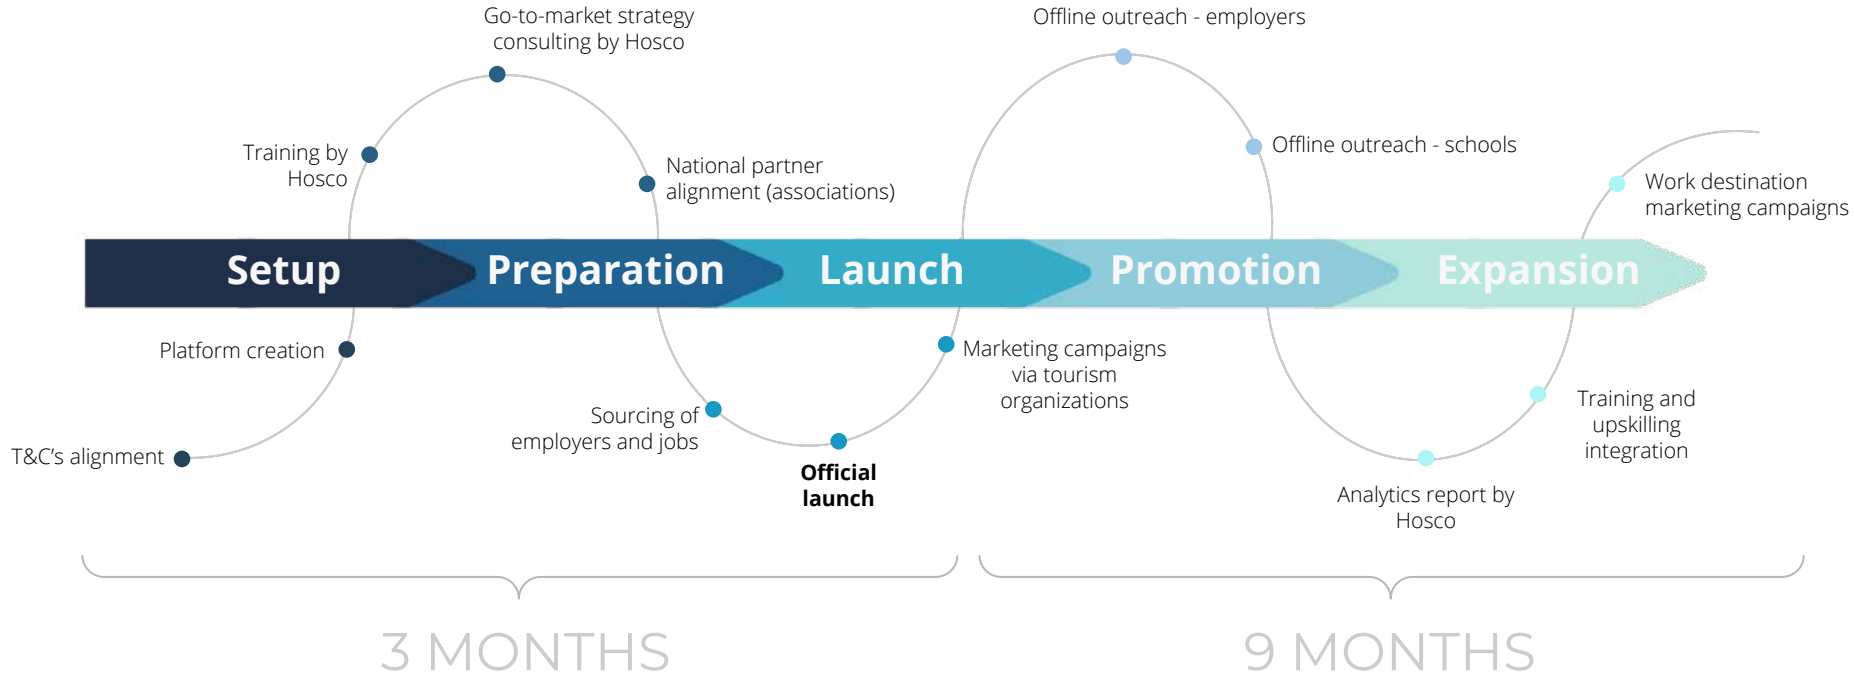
Go-to-market strategy consulting by Hosco

Offline outreach - employers

Training by Hosco

National partner alignment (associations)

Offline outreach - schools

Work destination marketing campaigns

Setup

Preparation

Launch

Promotion

Expansion

Platform creation

Marketing campaigns via tourism organizations

Sourcing of employers and jobs

Training and upskilling integration

T&C's alignment

Official launch

Analytics report by Hosco

3 MONTHS

9 MONTHS